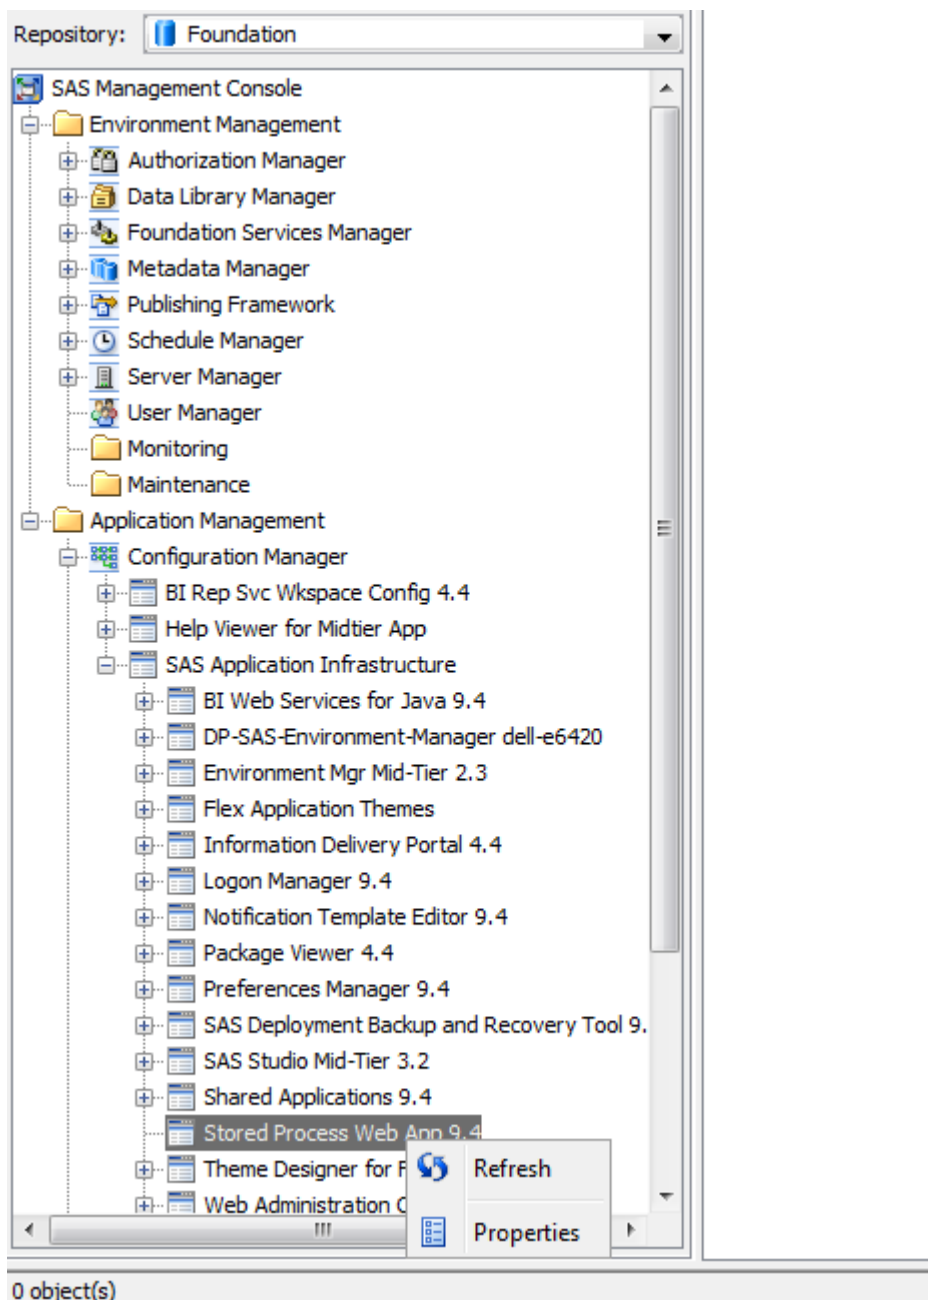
Repository: Foundation

SAS Management Console
Environment Management
Authorization Manager
Data Library Manager
Foundation Services Manager
Metadata Manager
Publishing Framework
Schedule Manager
Server Manager
User Manager
Monitoring
Maintenance
Application Management
Configuration Manager
BI Rep Svc Wkspace Config 4.4
Help Viewer for Midtier App
SAS Application Infrastructure
BI Web Services for Java 9.4
DP-SAS-Environment-Manager dell-e6420
Environment Mgr Mid-Tier 2.3
Flex Application Themes
Information Delivery Portal 4.4
Logon Manager 9.4
Notification Template Editor 9.4
Package Viewer 4.4
Preferences Manager 9.4
SAS Deployment Backup and Recovery Tool 9.
SAS Studio Mid-Tier 3.2
Shared Applications 9.4
Stored Process Web App 9.4
Theme Designer for F
Web Administration C
Refresh
Properties
III
0 object(s)